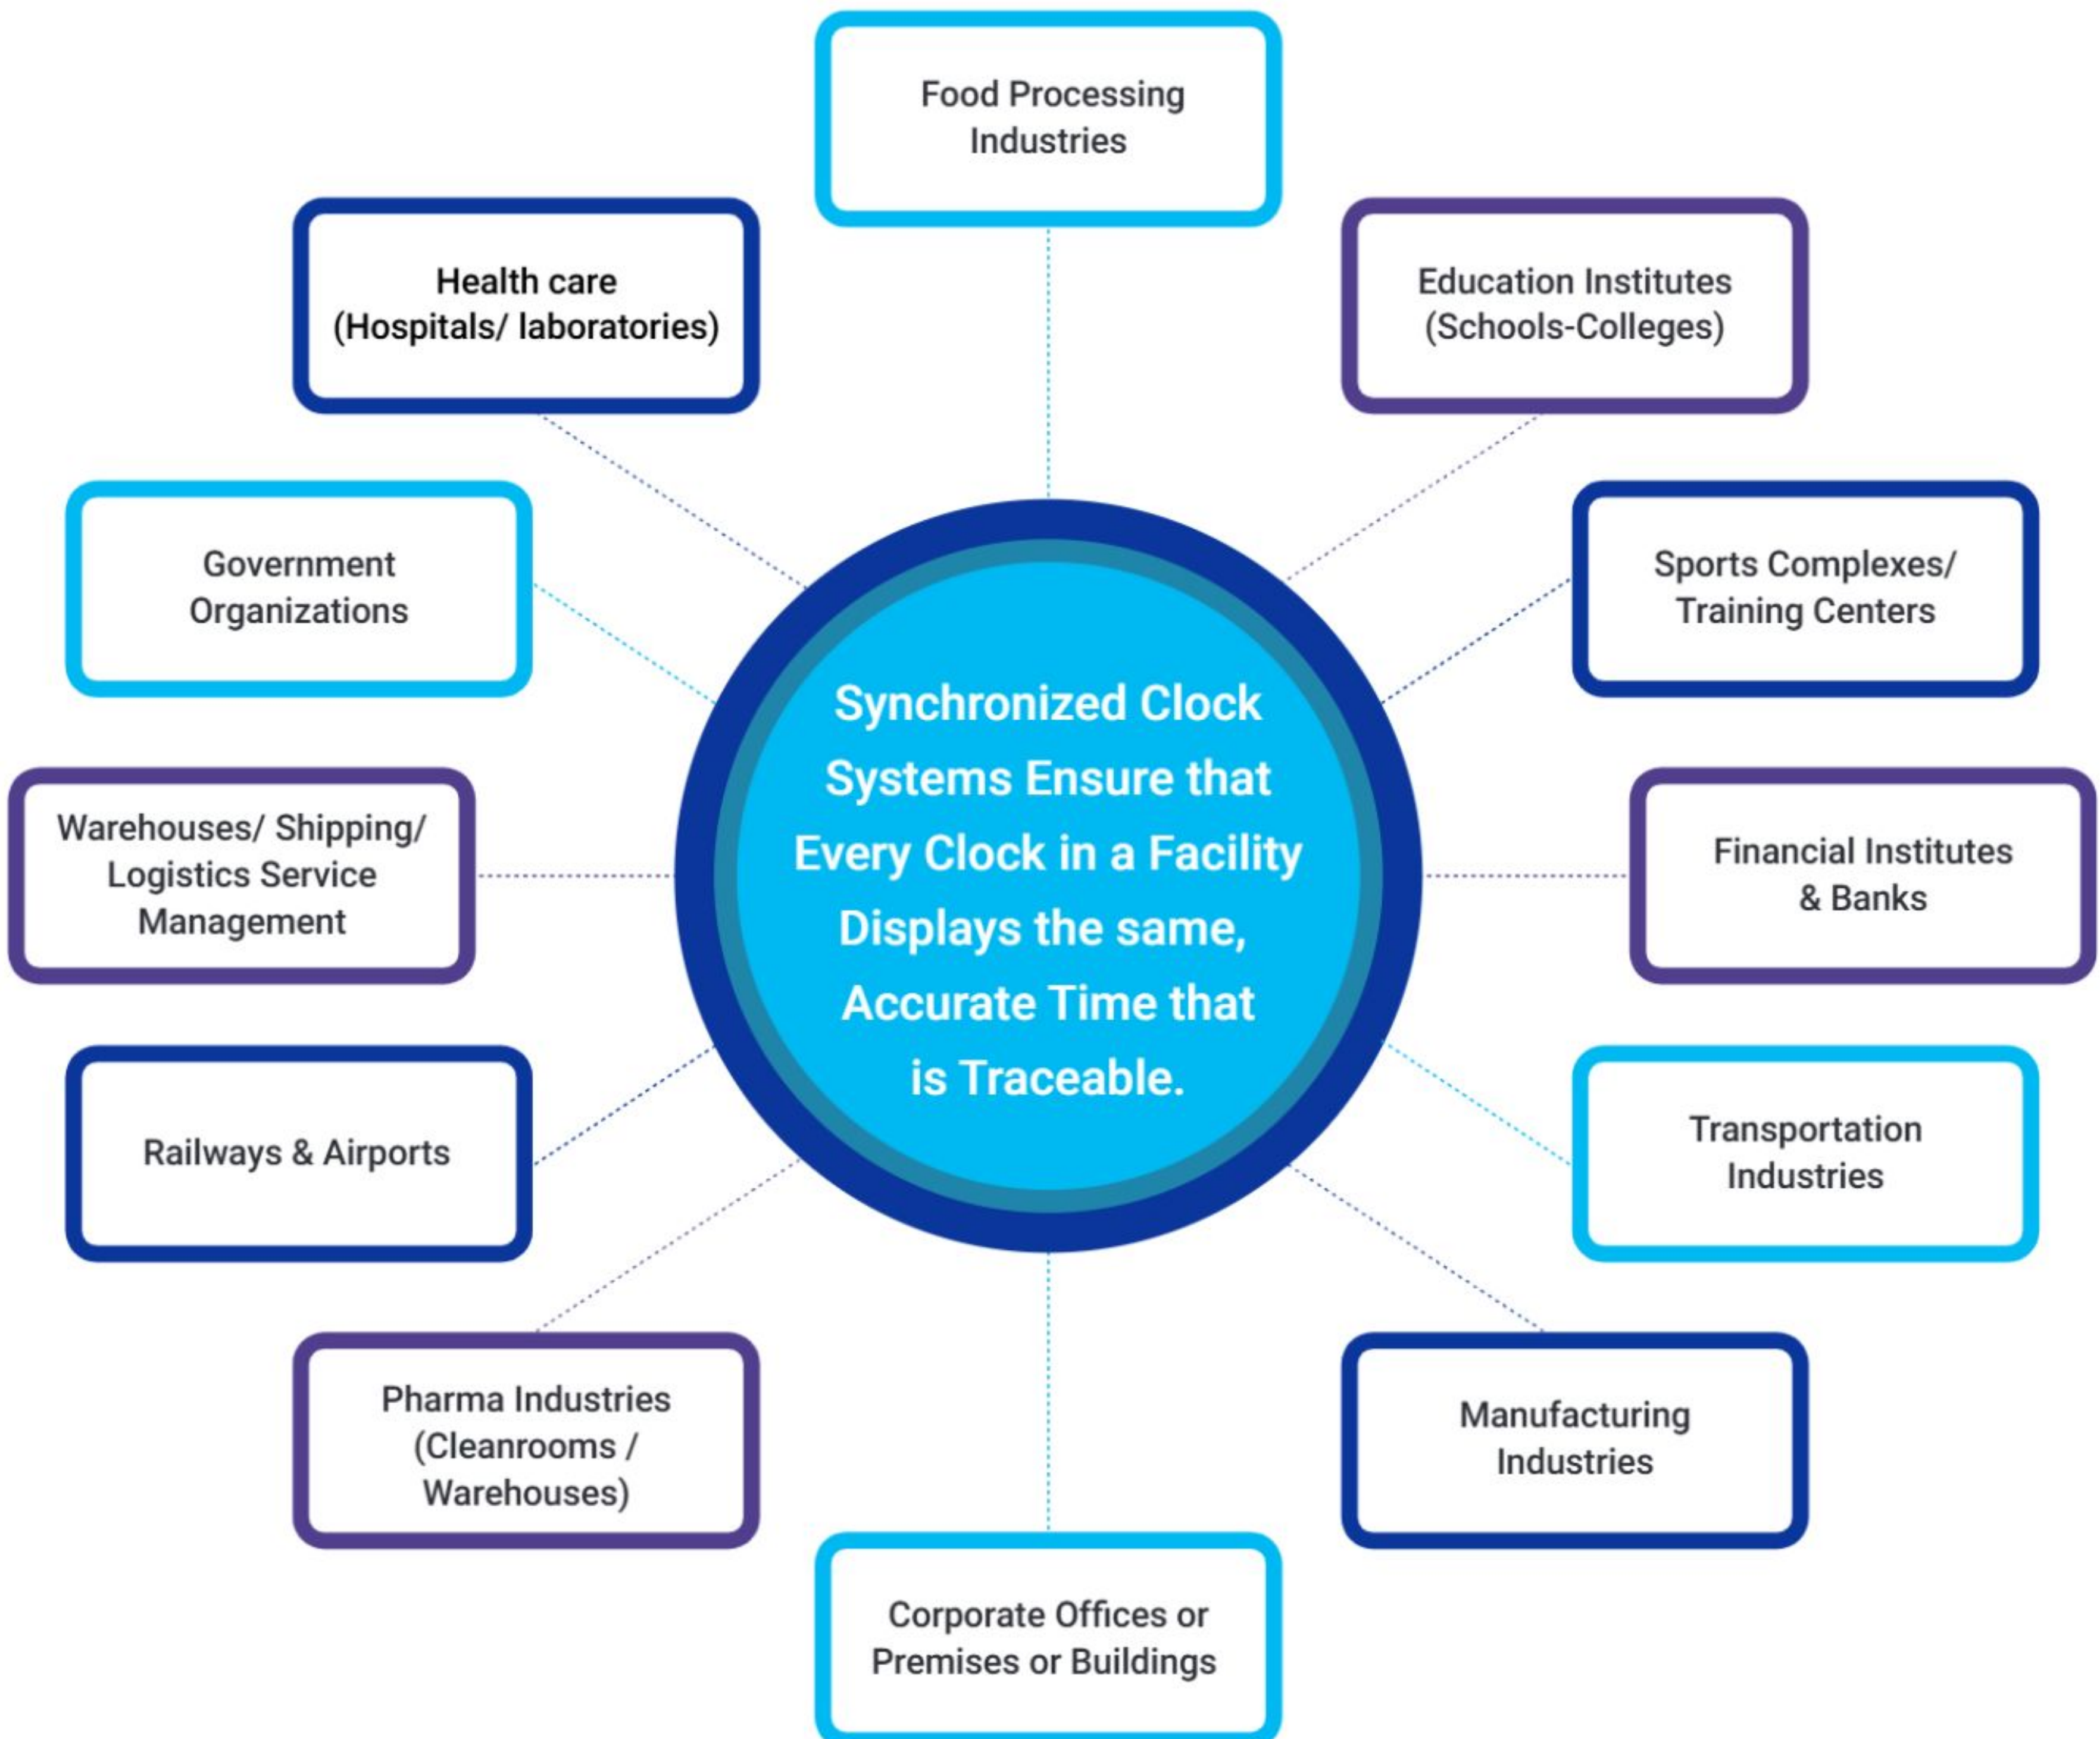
Food Processing Industries

Health care (Hospitals/ laboratories)

Education Institutes (Schools-Colleges)

Government Organizations

Sports Complexes/ Training Centers

Synchronized Clock Systems Ensure that Every Clock in a Facility Displays the same, Accurate Time that is Traceable.

Warehouses/ Shipping/ Logistics Service Management

Financial Institutes & Banks

Railways & Airports

Transportation Industries

Pharma Industries (Cleanrooms / Warehouses)

Manufacturing Industries

Corporate Offices or Premises or Buildings